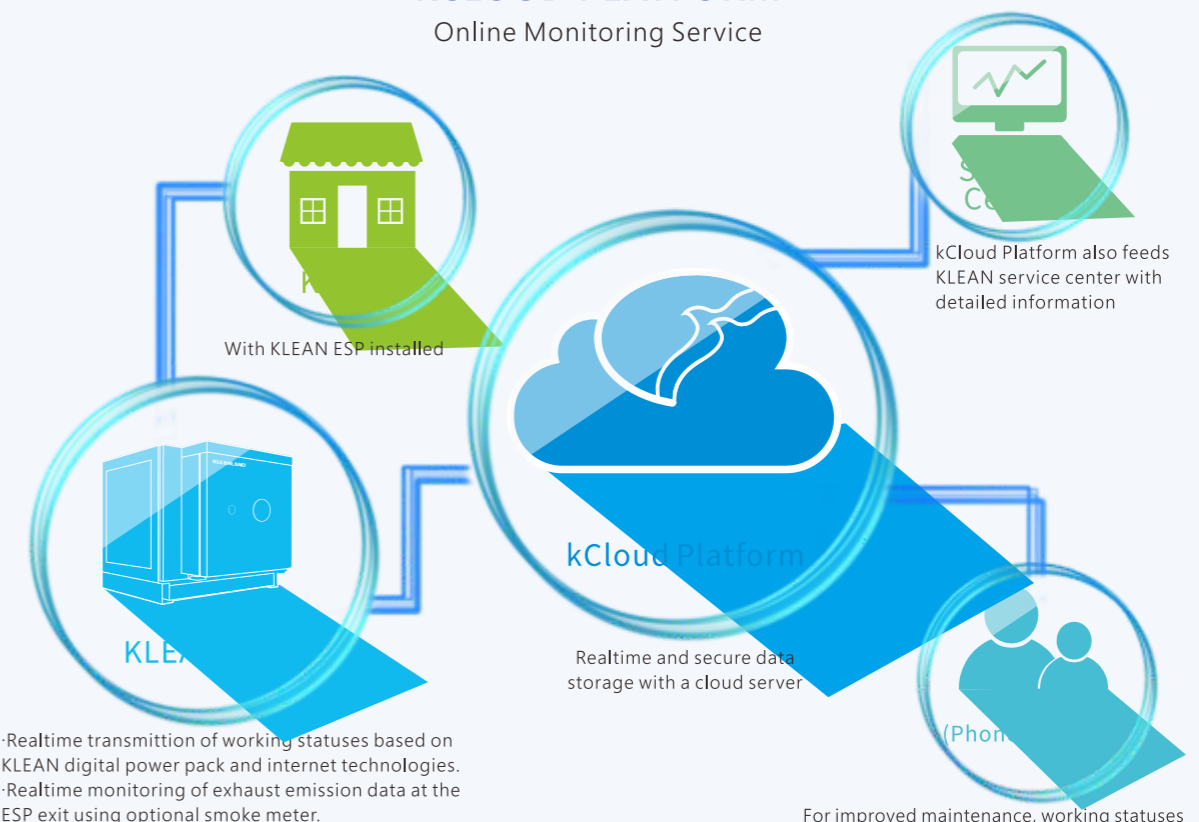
Online Monitoring Service

R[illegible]

With KLEAN ESP installed

S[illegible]
Ce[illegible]

kCloud Platform also feeds KLEAN service center with detailed information

KLEA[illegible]

kCloud Platform

Realtime and secure data storage with a cloud server

(Phon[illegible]

·Realtime transmittion of working statuses based on KLEAN digital power pack and internet technologies.
·Realtime monitoring of exhaust emission data at the ESP exit using optional smoke meter.

For improved maintenance, working statuses